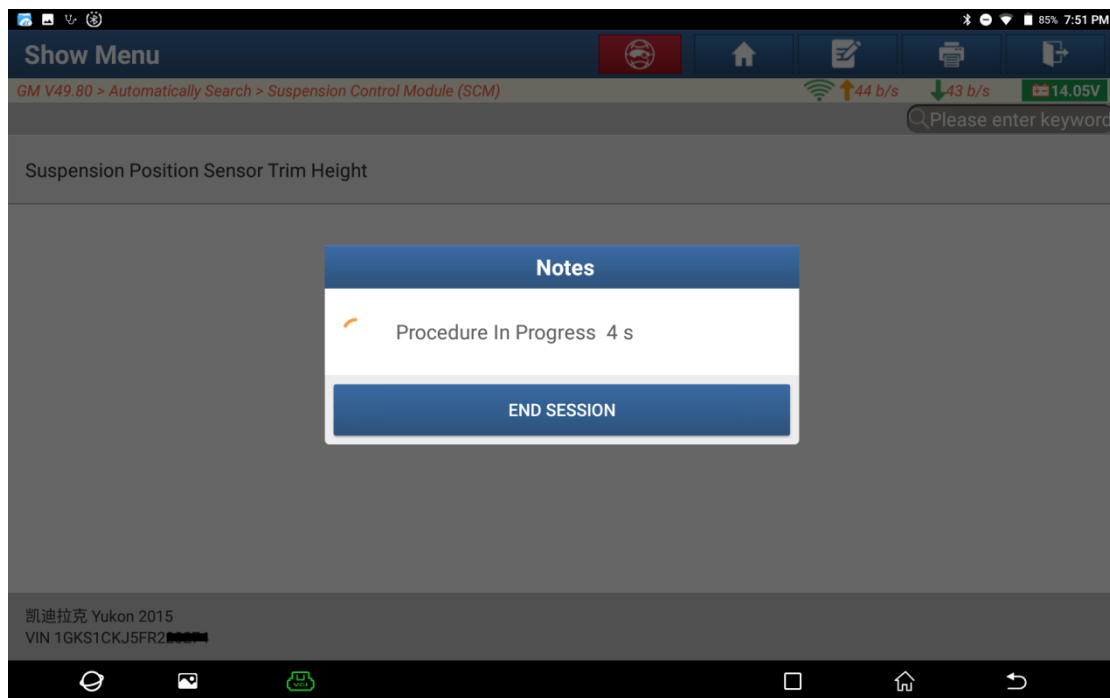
85% 7:51 PM

Show Menu

GM V49.80 > Automatically Search > Suspension Control Module (SCM)

44 b/s 43 b/s 14.05V

Please enter keyword

Suspension Position Sensor Trim Height

Notes

Procedure In Progress 4 s

END SESSION

凯迪拉克 Yukon 2015
VIN 1GKS1CKJ5FR2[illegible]